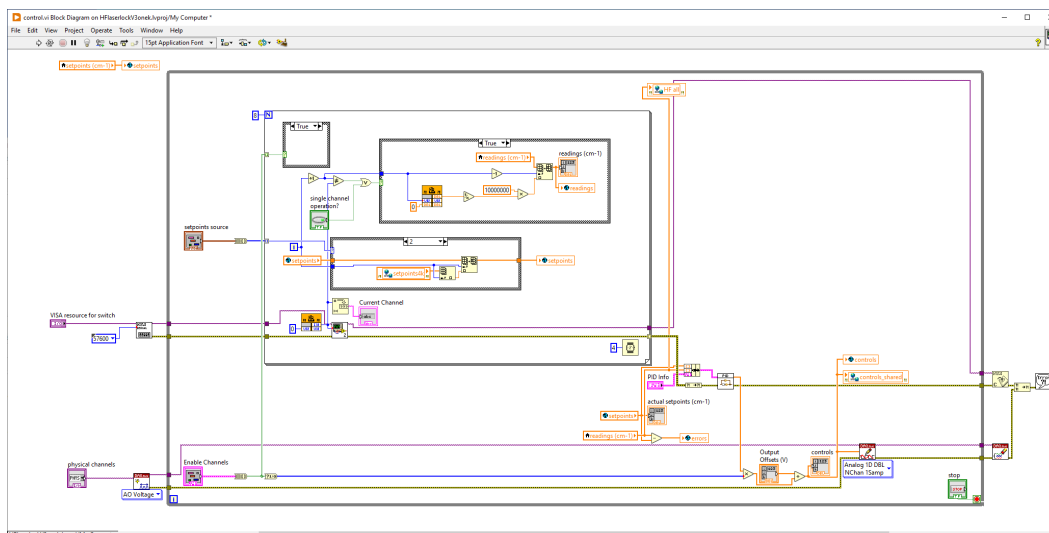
control.vi Block Diagram on HFlaserlockV3onek.lvproj/My Computer *

File Edit View Project Operate Tools Window Help

15pt Application Font

setpoints (cm-1) setpoints

HF all

N

True

True

readings (cm-1)

readings (cm-1)

readings

10000000

single channel operation?

setpoints source

2

setpoints

setpoints

setpoints

Current Channel

VISA resource for switch

57600

PID Info

setpoints

actual setpoints (cm-1)

readings (cm-1)

errors

controls

controls_shared

Output Offsets (V)

controls

Analog 1D DBL NChan 1Samp

physical channels

Enable Channels

AO Voltage

stop